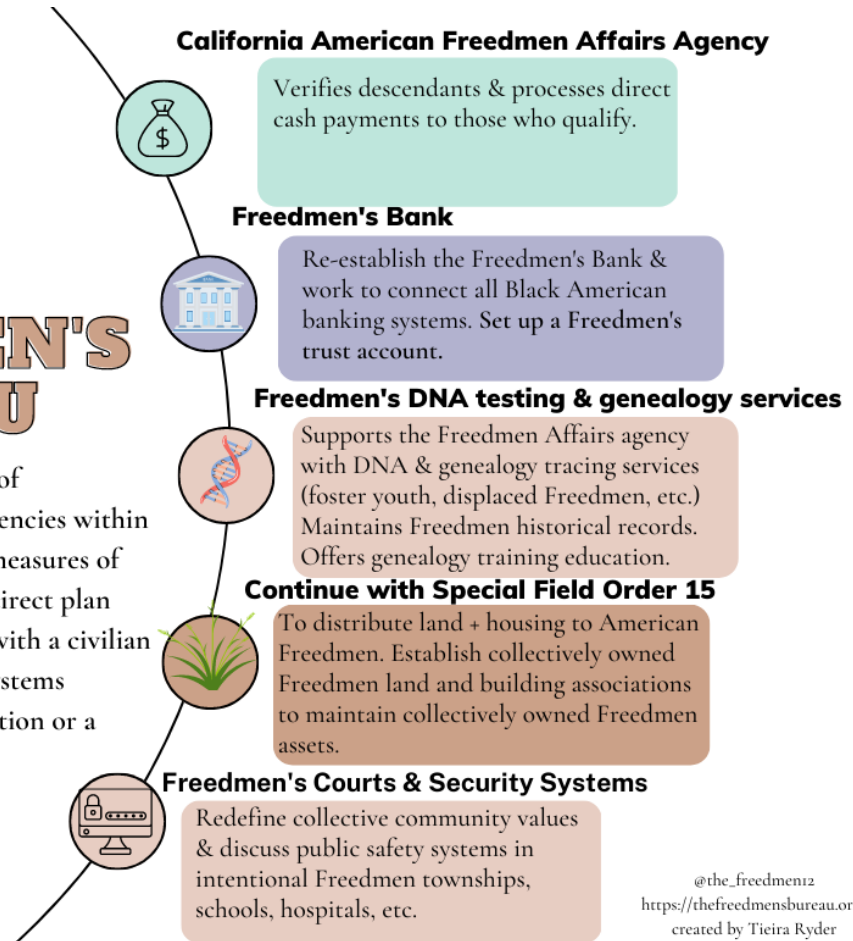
EN'S
U

of
encies within
measures of
irect plan
with a civilian
stems
tion or a

California American Freedmen Affairs Agency

Verifies descendants & processes direct cash payments to those who qualify.

Freedmen's Bank

Re-establish the Freedmen's Bank & work to connect all Black American banking systems. Set up a Freedmen's trust account.

Freedmen's DNA testing & genealogy services

Supports the Freedmen Affairs agency with DNA & genealogy tracing services (foster youth, displaced Freedmen, etc.) Maintains Freedmen historical records. Offers genealogy training education.

Continue with Special Field Order 15

To distribute land + housing to American Freedmen. Establish collectively owned Freedmen land and building associations to maintain collectively owned Freedmen assets.

Freedmen's Courts & Security Systems

Redefine collective community values & discuss public safety systems in intentional Freedmen townships, schools, hospitals, etc.

@the_freedmen12
https://thefreedmensbureau.or
created by Tieira Ryder